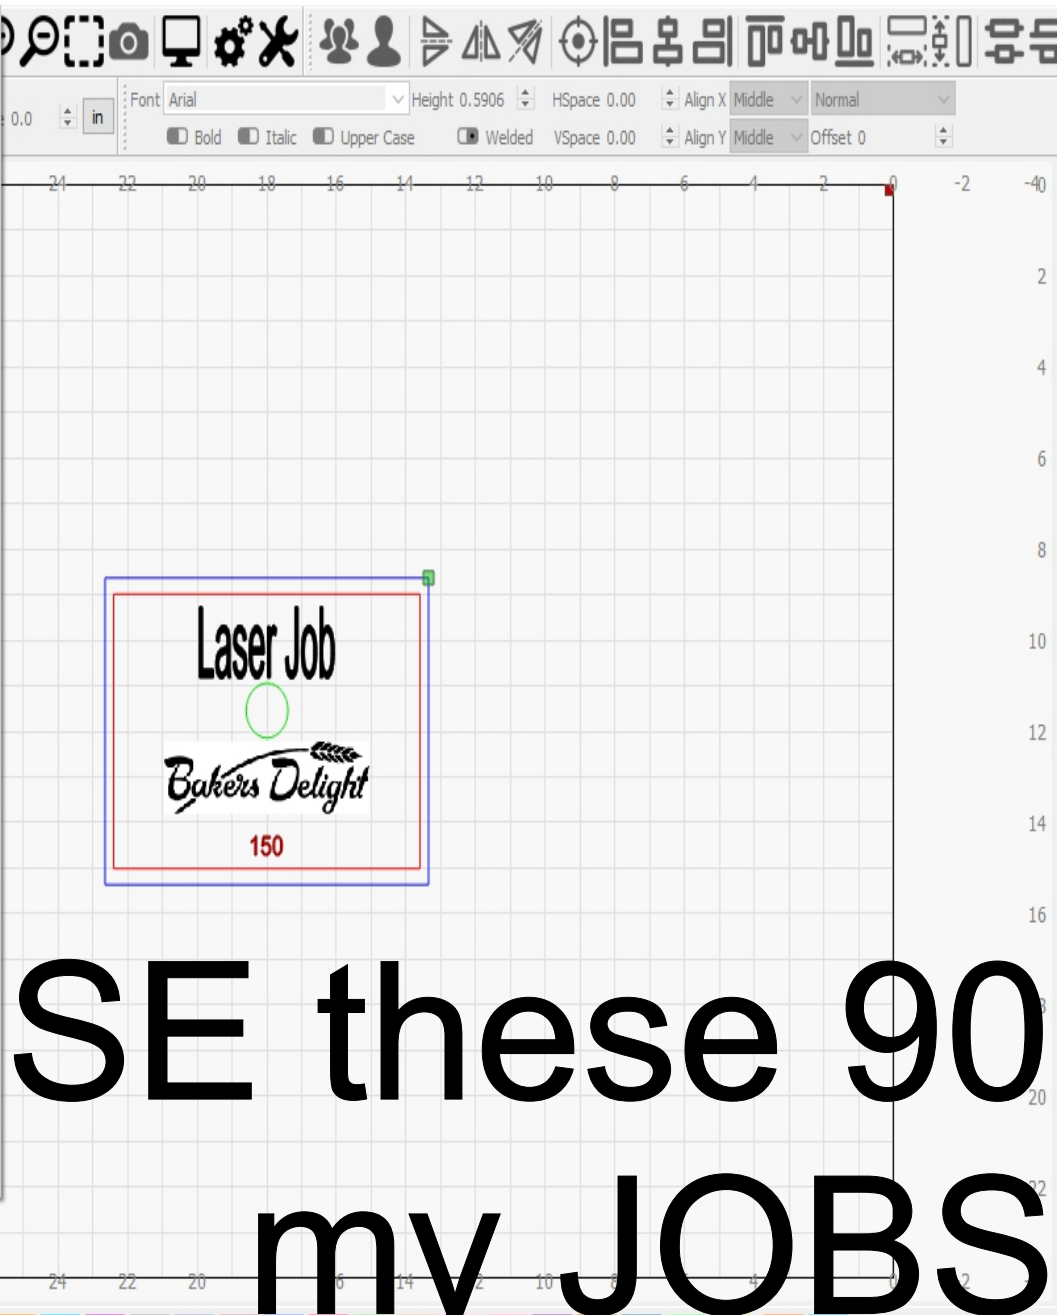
0.0 in

Font Arial Height 0.5906 HSpace 0.00 Align X Middle Normal

Bold Italic Upper Case Welded VSpace 0.00 Align Y Middle Offset 0

24 22 20 18 16 14 12 10 8 6 4 2 0 -2 -4

2
4
6
8
10
12
14
16
20
22

Laser Job

Bakers Delight

150

SE these 90 my JOBS

24 22 20 14 10 4 0 2